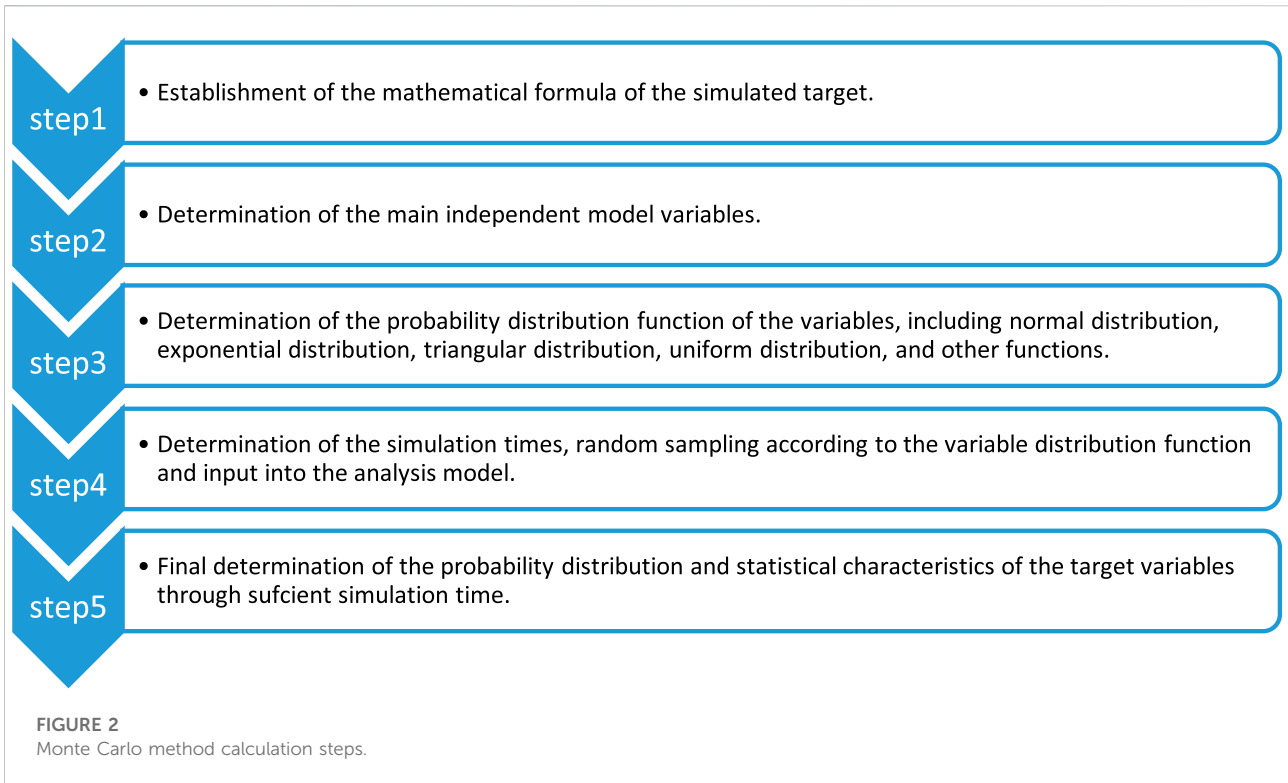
step1

• Establishment of the mathematical formula of the simulated target.

step2

• Determination of the main independent model variables.

step3

• Determination of the probability distribution function of the variables, including normal distribution, exponential distribution, triangular distribution, uniform distribution, and other functions.

step4

• Determination of the simulation times, random sampling according to the variable distribution function and input into the analysis model.

step5

• Final determination of the probability distribution and statistical characteristics of the target variables through sufcient simulation time.

FIGURE 2
Monte Carlo method calculation steps.